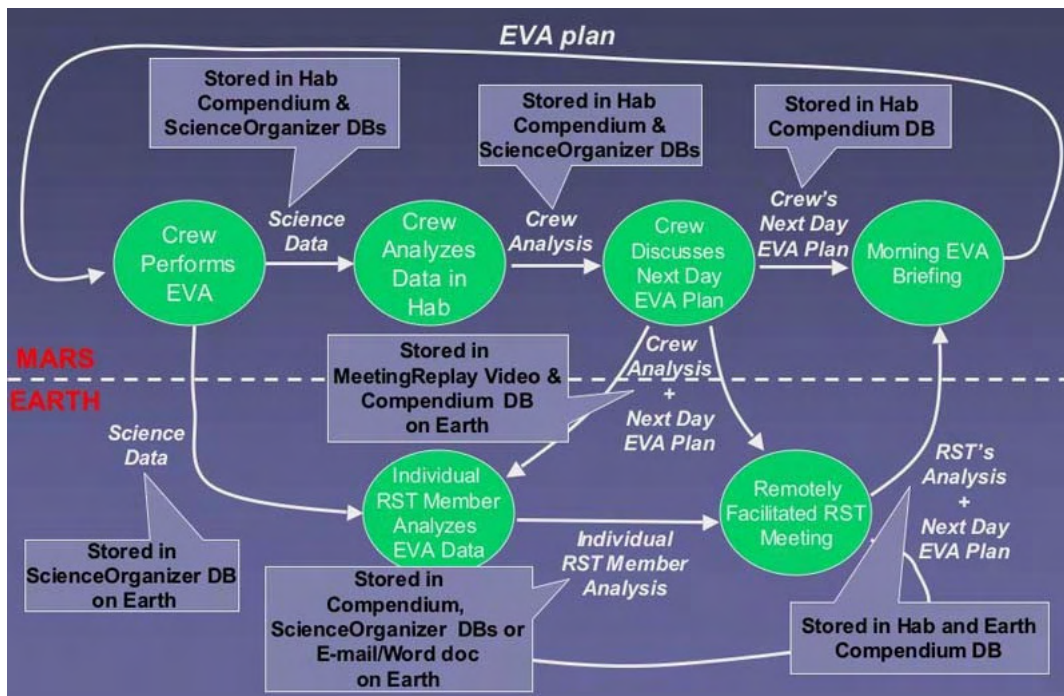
EVA plan

Stored in Hab Compendium & ScienceOrganizer DBs

Stored in Hab Compendium & ScienceOrganizer DBs

Stored in Hab Compendium DB

Crew Performs EVA

Science Data

Crew Analyzes Data in Hab

Crew Analysis

Crew Discusses Next Day EVA Plan

Crew's Next Day EVA Plan

Morning EVA Briefing

MARS

EARTH

Stored in MeetingReplay Video & Compendium DB on Earth

Crew Analysis + Next Day EVA Plan

Science Data

Individual RST Member Analyzes EVA Data

Remotely Facilitated RST Meeting

RST's Analysis + Next Day EVA Plan

Stored in ScienceOrganizer DB on Earth

Individual RST Member Analysis

Stored in Compendium, ScienceOrganizer DBs or E-mail/Word doc on Earth

Stored in Hab and Earth Compendium DB